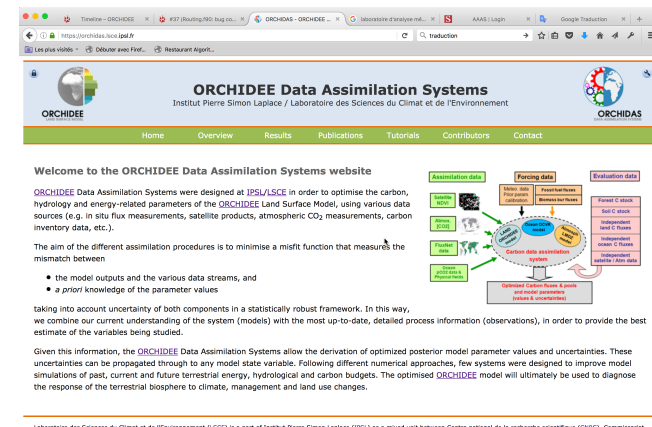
Timeline – ORCHIDEE | #37 (Routing/IS0: bug co... | ORCHIDAS – ORCHIDEE ... | laboratoire d'analyse mé... | AAAS | Login | Google Traduction

https://orchidas.lsce.ipsl.fr | traduction

Les plus visités | Débuter avec Firef... | Restaurant Aigorit...

ORCHIDEE

ORCHIDEE Data Assimilation Systems
Institut Pierre Simon Laplace / Laboratoire des Sciences du Climat et de l'Environnement

ORCHIDAS

Home | Overview | Results | Publications | Tutorials | Contributors | Contact

Welcome to the ORCHIDEE Data Assimilation Systems website

ORCHIDEE Data Assimilation Systems were designed at IPSL/LSCE in order to optimise the carbon, hydrology and energy-related parameters of the ORCHIDEE Land Surface Model, using various data sources (e.g. in situ flux measurements, satellite products, atmospheric $CO_2$ measurements, carbon inventory data, etc.).

The aim of the different assimilation procedures is to minimise a misfit function that measures the mismatch between

- the model outputs and the various data streams, and
- a priori knowledge of the parameter values

taking into account uncertainty of both components in a statistically robust framework. In this way, we combine our current understanding of the system (models) with the most up-to-date, detailed process information (observations), in order to provide the best estimate of the variables being studied.

Assimilation data | Forcing data | Evaluation data
Satellite NDVI | Atmos. [CO2] | FluxNet data | Ocean pCO2 data & Physical fields
Meteo. data Prior param. calibration | Fossil fuel fluxes | Biomass bur fluxes
LAND ORCHIDEE model | Ocean OCCM model | Atmos. LMDZ model
Carbon data assimilation system
Forest C stock | Soil C stock | Independent land C fluxes | Independent ocean C fluxes | Independent satelite / Atm data
Optimized Carbon fluxes & pools and model parameters (values & uncertainties)

Given this information, the ORCHIDEE Data Assimilation Systems allow the derivation of optimized posterior model parameter values and uncertainties. These uncertainties can be propagated through to any model state variable. Following different numerical approaches, few systems were designed to improve model simulations of past, current and future terrestrial energy, hydrological and carbon budgets. The optimised ORCHIDEE model will ultimately be used to diagnose the response of the terrestrial biosphere to climate, management and land use changes.

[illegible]